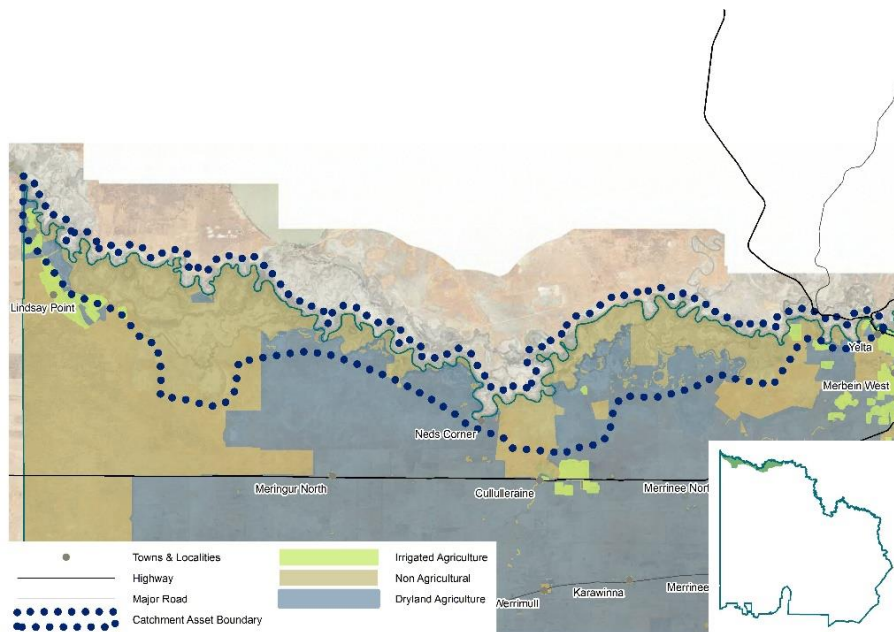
Lindsay Point

Yelta

Merbein West

Neds Corner

Meringur North

Cullulleraine

Merrinee Nort

Merrinee

Werrimull

Karawinna

Towns & Localities

Highway

Major Road

Catchment Asset Boundary

Irrigated Agriculture

Non Agricultural

Dryland Agriculture